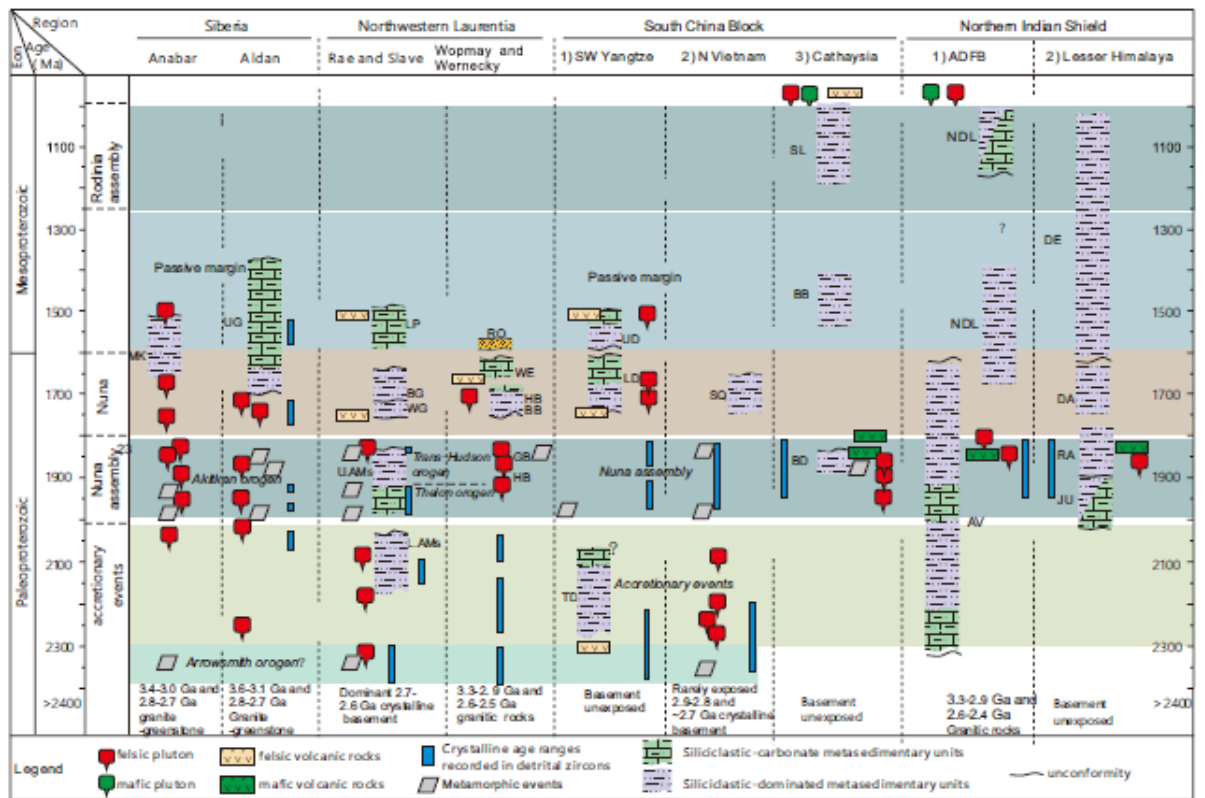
Region
Eon Age (Ma)

Siberia
Anabar Aldan

Northwestern Laurentia
Rae and Slave Wopmay and Wernecky

South China Block
1) SW Yangtze 2) N Vietnam 3) Cathaysia

Northern Indian Shield
1) ADFB 2) Lesser Himalaya

Mesoproterozoic
Paleoproterozoic

Rodinia assembly
Nuna
Nuna assembly
accretionary events

1100
1300
1500
1700
1900
2100
2300
>2400

SL
NDL
?
DE
Passive margin
UG
Passive margin
BB
LP
BO
UD
NDL
MK
WE
LD
SQ
BG
WG
HB
BB
DA
Trans-Hudson orogen
UAMs
OB
HB
Aktian orogen
Thelon orogen
Nuna assembly
BD
RA
JU
AV
LAMs
?
TD
Accretionary events
Arrowsmith orogen?

3.4-3.0 Ga and 2.8-2.7 Ga granite-greenstone
3.6-3.1 Ga and 2.8-2.7 Ga Granite-greenstone
Dominant 2.7-2.6 Ga crystalline basement
3.3-2.9 Ga and 2.6-2.5 Ga granitic rocks
Basement unexposed
Rarely exposed 2.9-2.8 and ~2.7 Ga crystalline basement
Basement unexposed
3.3-2.9 Ga and 2.6-2.4 Ga Granitic rocks
Basement unexposed
> 2400

Legend
felsic pluton
mafic pluton
felsic volcanic rocks
mafic volcanic rocks
Crystalline age ranges recorded in detrital zircons
Metamorphic events
Siliciclastic-carbonate metasedimentary units
Siliciclastic-dominated metasedimentary units
unconformity